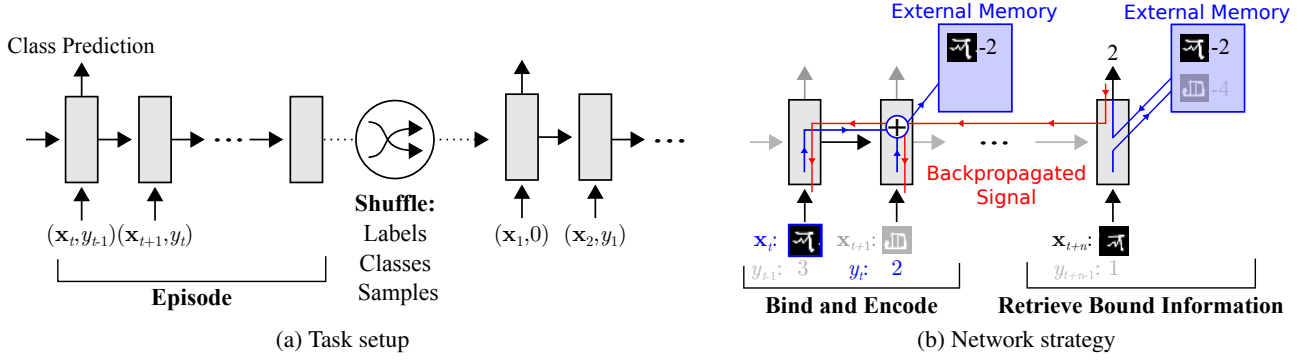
Class Prediction

$(\mathbf{x}_t, y_{t-1})$ $(\mathbf{x}_{t+1}, y_t)$

Episode

Shuffle:
Labels
Classes
Samples

$(\mathbf{x}_1, 0)$ $(\mathbf{x}_2, y_1)$

(a) Task setup

External Memory

-2

External Memory

2

-2

-4

Backpropagated Signal

$\mathbf{x}_t$:

$\mathbf{x}_{t+1}$:

$y_{t-1}$: 3

$y_t$: 2

$\mathbf{x}_{t+n}$:

$y_{t+n-1}$: 1

Bind and Encode

Retrieve Bound Information

(b) Network strategy